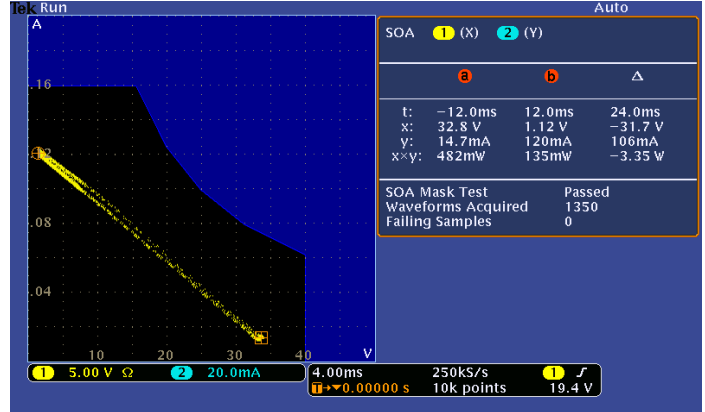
Tek Run

Auto

A

.16

.12

.08

.04

10 20 30 40 V

SOA 1 (X) 2 (Y)

| | a | b | Δ |
|---|---|---|---|
| t: | −12.0ms | 12.0ms | 24.0ms |
| x: | 32.8 V | 1.12 V | −31.7 V |
| y: | 14.7mA | 120mA | 106mA |
| x×y: | 482mW | 135mW | −3.35 W |

SOA Mask Test Passed
Waveforms Acquired 1350
Failing Samples 0

1 5.00 V Ω 2 20.0mA

4.00ms 250kS/s 1 ⨍
T→▼0.00000 s 10k points 19.4 V